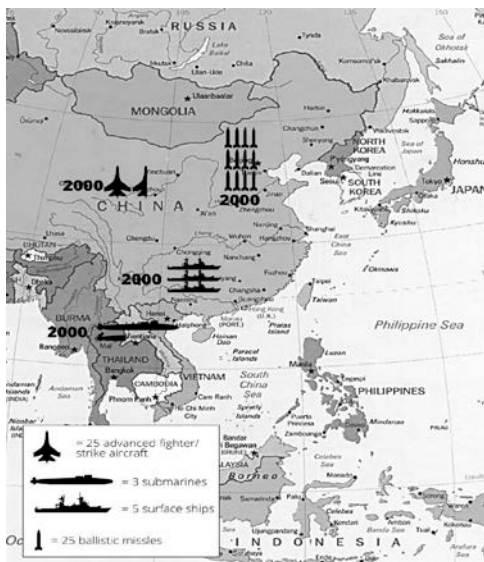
RUSSIA

Bratsk

Novosibirsk

Irkutsk

Lake Baikal

Ulan-Ude

Chita

Tynda

Komsomol'sk

Sea of Okhotsk

Sakhalin

Khabarovsk

MONGOLIA

Ulaanbaatar

Harbin

Changchun

Vladivostok

Hokkaido

Sapporo

NORTH KOREA

Pyongyang

Sea of Japan

Honshu

Seoul

SOUTH KOREA

Tokyo

JAPAN

Dalian

Shenyang

2000

2000

CHINA

Zhengzhou

Xi'an

Nanjing

Shanghai

East China Sea

Shikoku

Kyushu

Lhasa

Chengdu

Wuhan

Hangzhou

Chongqing

Nanchang

Fuzhou

Okinawa

BHUTAN

Thimphu

2000

Changsha

Taipei

Taiwan

Dhaka

Guangzhou

Hong Kong

Pratas Island

Philippine Sea

BURMA

2000

Haiphong

Hainan

Paracel Islands

Luzon

Manila

Bangkok

THAILAND

Vientiane

VIETNAM

South China Sea

PHILIPPINES

Andaman Sea

CAMBODIA

Phnom Penh

Cam Ranh

Ho Chi Minh City

Spratly Islands

Palawan

Mindanao

Nicobar Islands

Puerto Princesa

Zamboanga

Bandar Seri Begawan

Celebes Sea

Borneo

MALAYSIA

Celebes

INDONESIA

= 25 advanced fighter/ strike aircraft

= 3 submarines

= 5 surface ships

= 25 ballistic missles